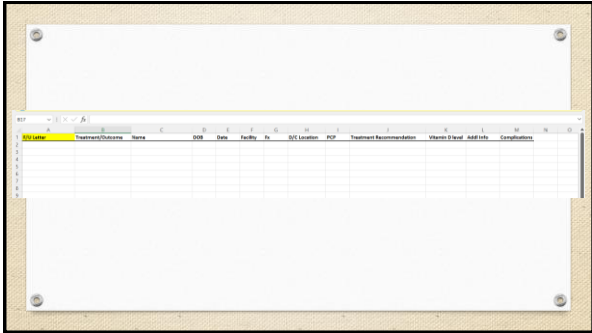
B17 fx

| | A | B | C | D | E | F | G | H | I | J | K | L | M | N | O |
|---|---|---|---|---|---|---|---|---|---|---|---|---|---|---|---|
| 1 | F/U Letter | Treatment/Outcome | Name | DOB | Date | Facility | Fx | D/C Location | PCP | Treatment Recommendation | Vitamin D level | Addl Info | Complications | | |
| 2 | | | | | | | | | | | | | | | |
| 3 | | | | | | | | | | | | | | | |
| 4 | | | | | | | | | | | | | | | |
| 5 | | | | | | | | | | | | | | | |
| 6 | | | | | | | | | | | | | | | |
| 7 | | | | | | | | | | | | | | | |
| 8 | | | | | | | | | | | | | | | |
| 9 | | | | | | | | | | | | | | | |